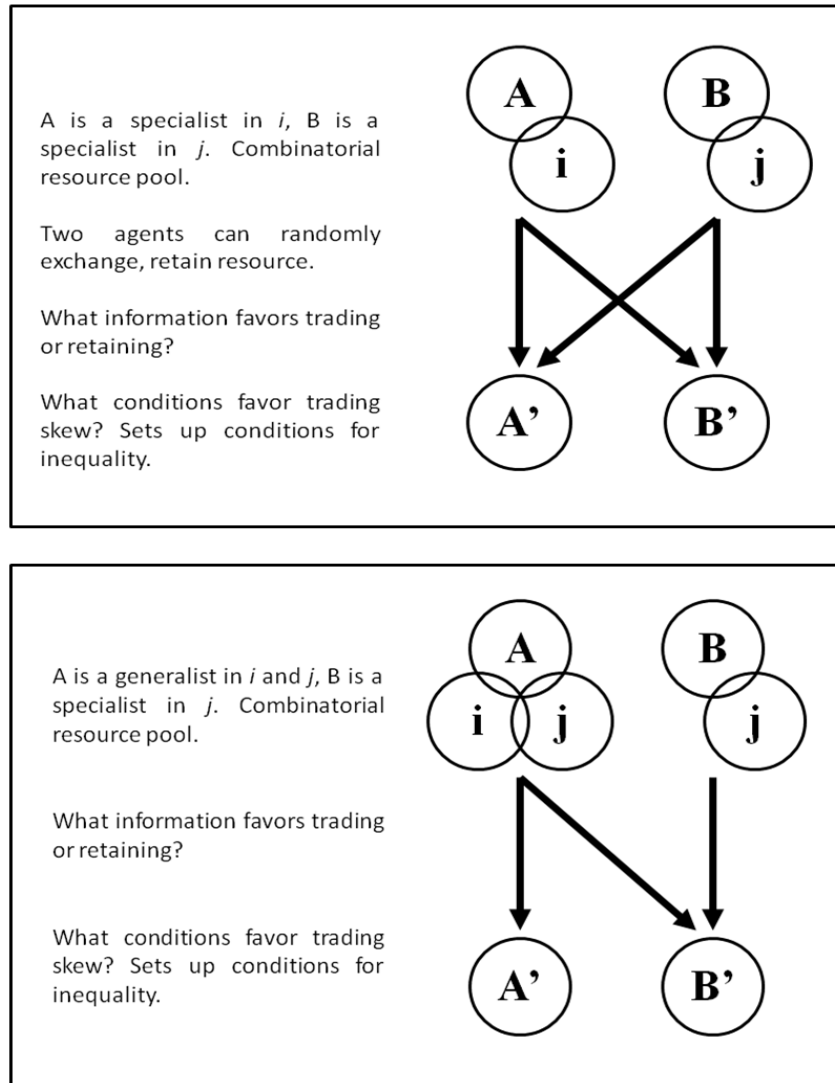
A is a specialist in *i*, B is a specialist in *j*. Combinatorial resource pool.

Two agents can randomly exchange, retain resource.

What information favors trading or retaining?

What conditions favor trading skew? Sets up conditions for inequality.

A

i

B

j

A'

B'

A is a generalist in *i* and *j*, B is a specialist in *j*. Combinatorial resource pool.

What information favors trading or retaining?

What conditions favor trading skew? Sets up conditions for inequality.

A

i

j

B

j

A'

B'